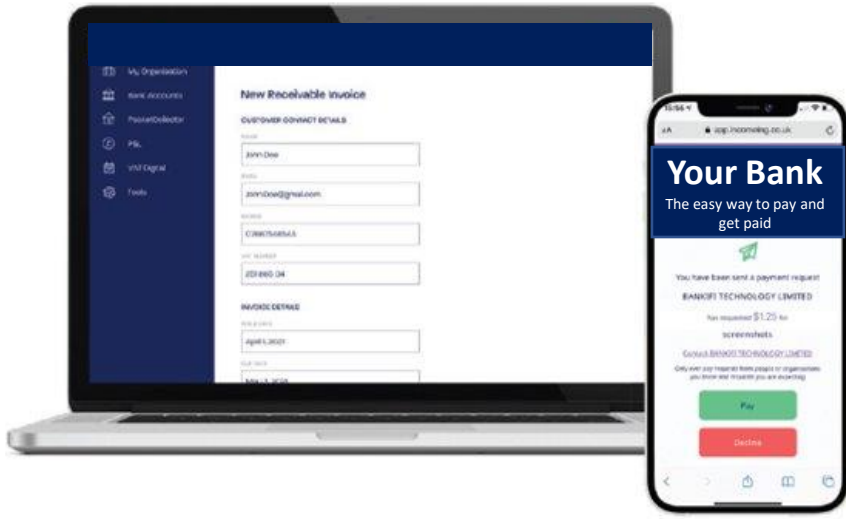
My Organisation
Bank Accounts
PocketCollector
P&L
VAT Digital
Tools

New Receivable Invoice

CUSTOMER CONTACT DETAILS

NAME
John Doe

EMAIL
JohnDoe@gmail.com

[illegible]
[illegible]

VAT NUMBER
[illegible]

INVOICE DETAILS

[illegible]
April 1, 2021

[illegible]
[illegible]

10:56
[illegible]
app.incomeing.co.uk

Your Bank
The easy way to pay and get paid

You have been sent a payment request

BANKIFI TECHNOLOGY LIMITED

has requested $1.25 for

screenshots

Contact BANKIFI TECHNOLOGY LIMITED

Only ever pay requests from people or organisations you know and trust and you are expecting

Pay

Decline